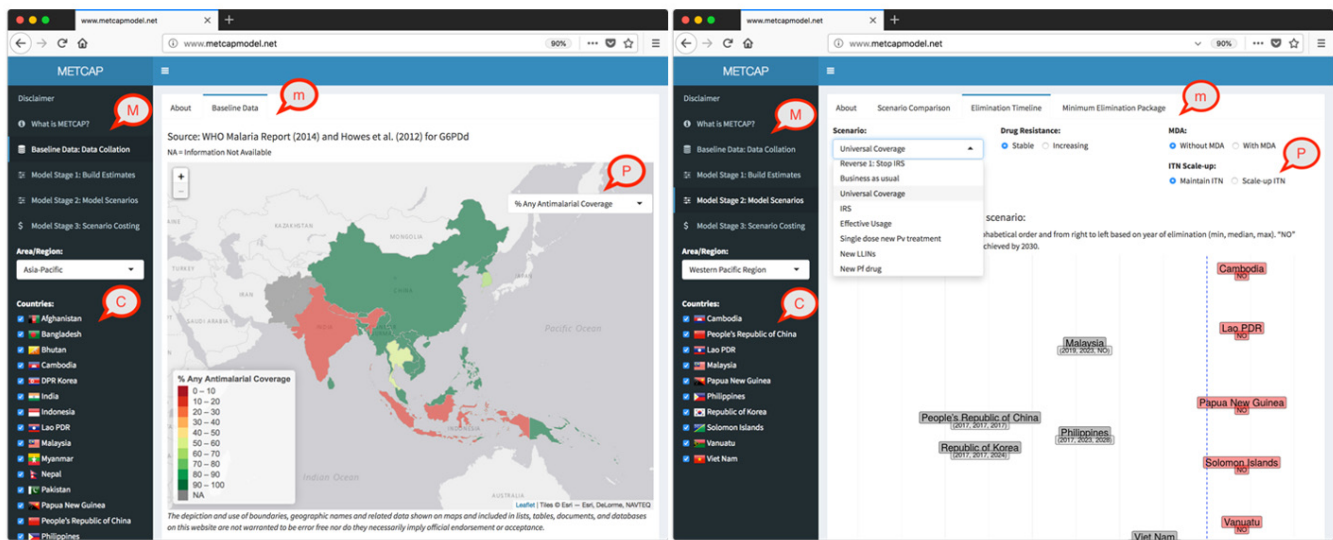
www.metcapmodel.net

www.metcapmodel.net 90%

METCAP

Disclaimer
What is METCAP?
Baseline Data: Data Collation
Model Stage 1: Build Estimates
Model Stage 2: Model Scenarios
Model Stage 3: Scenario Costing

M

Area/Region:
Asia-Pacific

Countries:
Afghanistan
Bangladesh
Bhutan
Cambodia
DPR Korea
India
Indonesia
Lao PDR
Malaysia
Myanmar
Nepal
Pakistan
Papua New Guinea
People's Republic of China
Philippines

C

About
Baseline Data

m

Source: WHO Malaria Report (2014) and Howes et al. (2012) for G6PDd
NA = Information Not Available

% Any Antimalarial Coverage

P

MONGOLIA
CHINA
INDIA
Pacific Ocean
Indian Ocean
AUSTRALIA

% Any Antimalarial Coverage
0 – 10
10 – 20
20 – 30
30 – 40
40 – 50
50 – 60
60 – 70
70 – 80
80 – 90
90 – 100
NA

Leaflet | Tiles © Esri — Esri, DeLorme, NAVTEQ

The depiction and use of boundaries, geographic names and related data shown on maps and included in lists, tables, documents, and databases on this website are not warranted to be error free nor do they necessarily imply official endorsement or acceptance.

www.metcapmodel.net

www.metcapmodel.net 90%

METCAP

Disclaimer
What is METCAP?
Baseline Data: Data Collation
Model Stage 1: Build Estimates
Model Stage 2: Model Scenarios
Model Stage 3: Scenario Costing

M

Area/Region:
Western Pacific Region

Countries:
Cambodia
People's Republic of China
Lao PDR
Malaysia
Papua New Guinea
Philippines
Republic of Korea
Solomon Islands
Vanuatu
Viet Nam

C

About
Scenario Comparison
Elimination Timeline
Minimum Elimination Package

m

Scenario:
Universal Coverage
Reverse 1: Stop IRS
Business as usual
Universal Coverage
IRS
Effective Usage
Single dose new Pv treatment
New LLINs
New Pf drug

Drug Resistance:
Stable
Increasing

MDA:
Without MDA
With MDA

ITN Scale-up:
Maintain ITN
Scale-up ITN

P

scenario:
habetical order and from right to left based on year of elimination (min, median, max). "NO" chieved by 2030.

Cambodia
NO
Lao PDR
NO
Malaysia
(2019, 2023, NO)
Papua New Guinea
NO
People's Republic of China
(2017, 2017, 2017)
Philippines
(2017, 2023, 2028)
Republic of Korea
(2017, 2017, 2024)
Solomon Islands
NO
Vanuatu
NO
Viet Nam